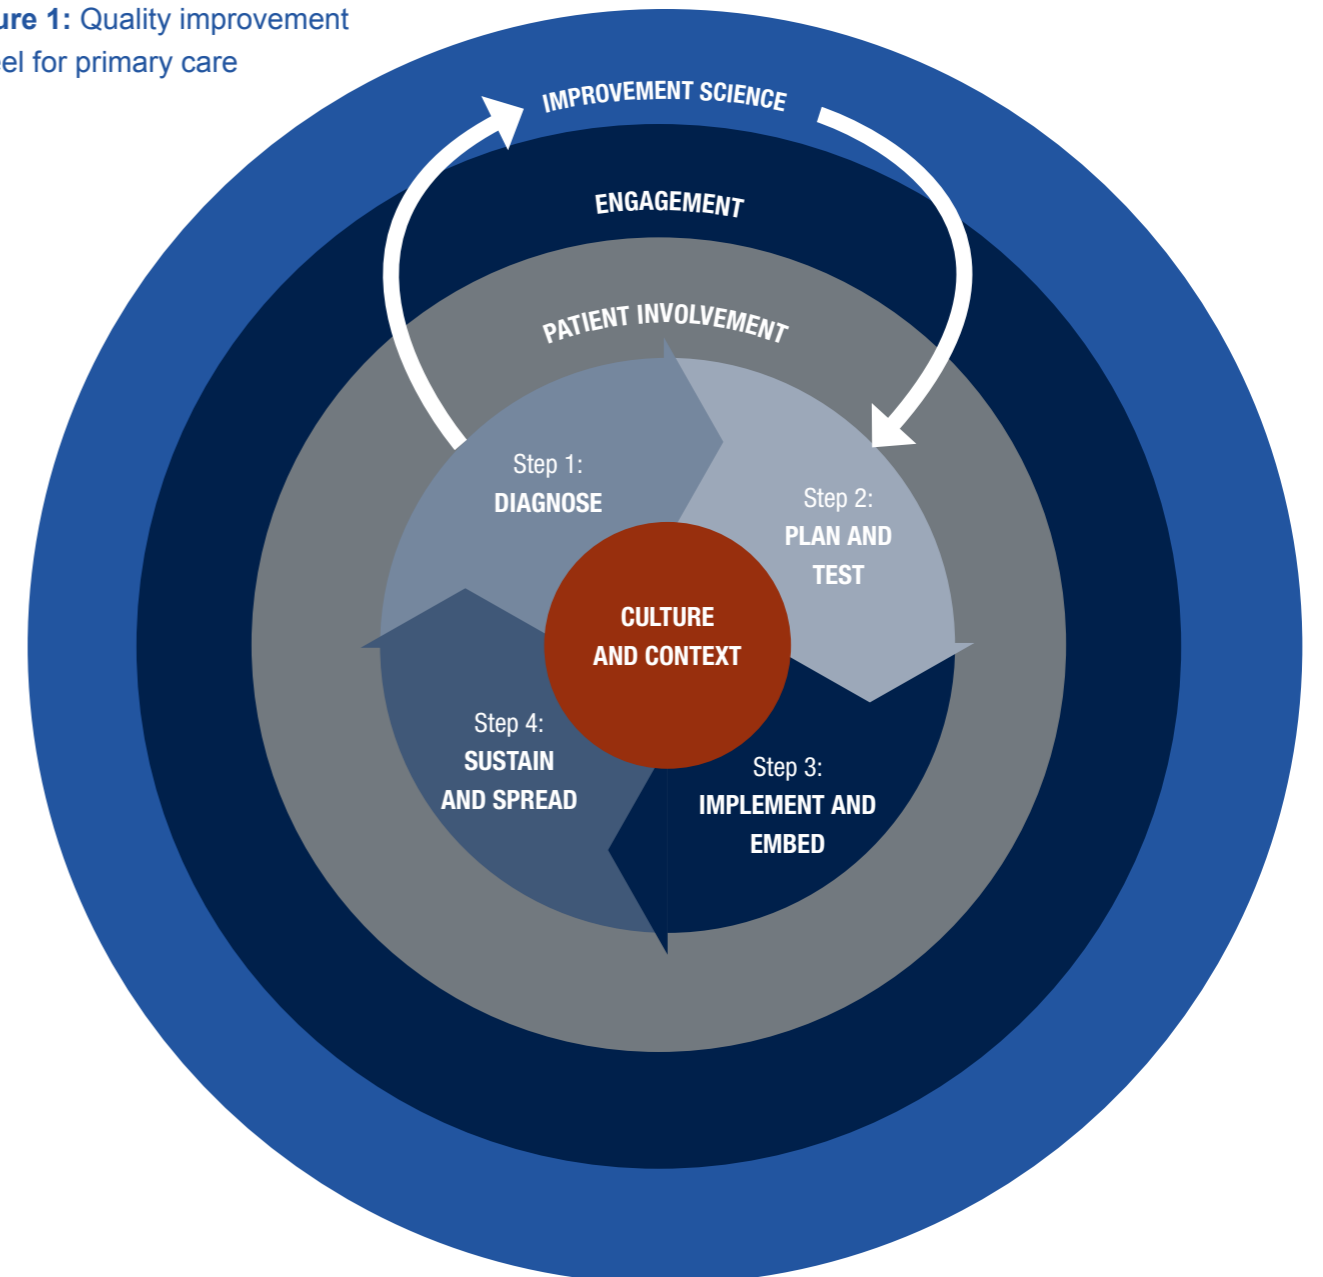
ure 1: Quality improvement el for primary care

IMPROVEMENT SCIENCE

ENGAGEMENT

PATIENT INVOLVEMENT

Step 1:
DIAGNOSE

Step 2:
PLAN AND TEST

CULTURE AND CONTEXT

Step 3:
IMPLEMENT AND EMBED

Step 4:
SUSTAIN AND SPREAD